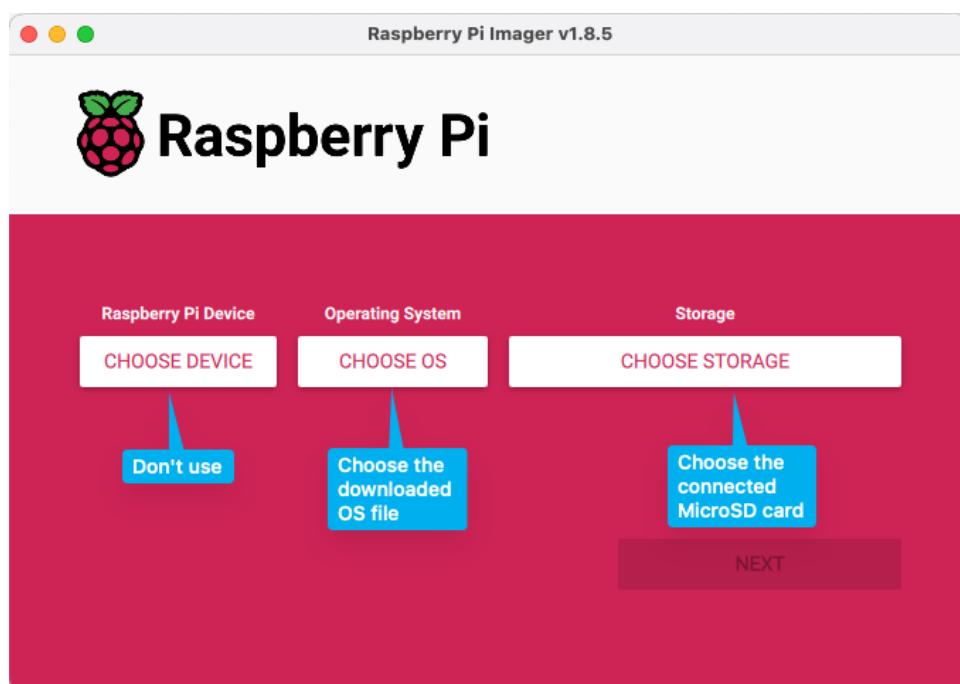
Raspberry Pi Imager v1.8.5

Raspberry Pi

Raspberry Pi Device
CHOOSE DEVICE

Operating System
CHOOSE OS

Storage
CHOOSE STORAGE

Don't use

Choose the downloaded OS file

Choose the connected MicroSD card

NEXT